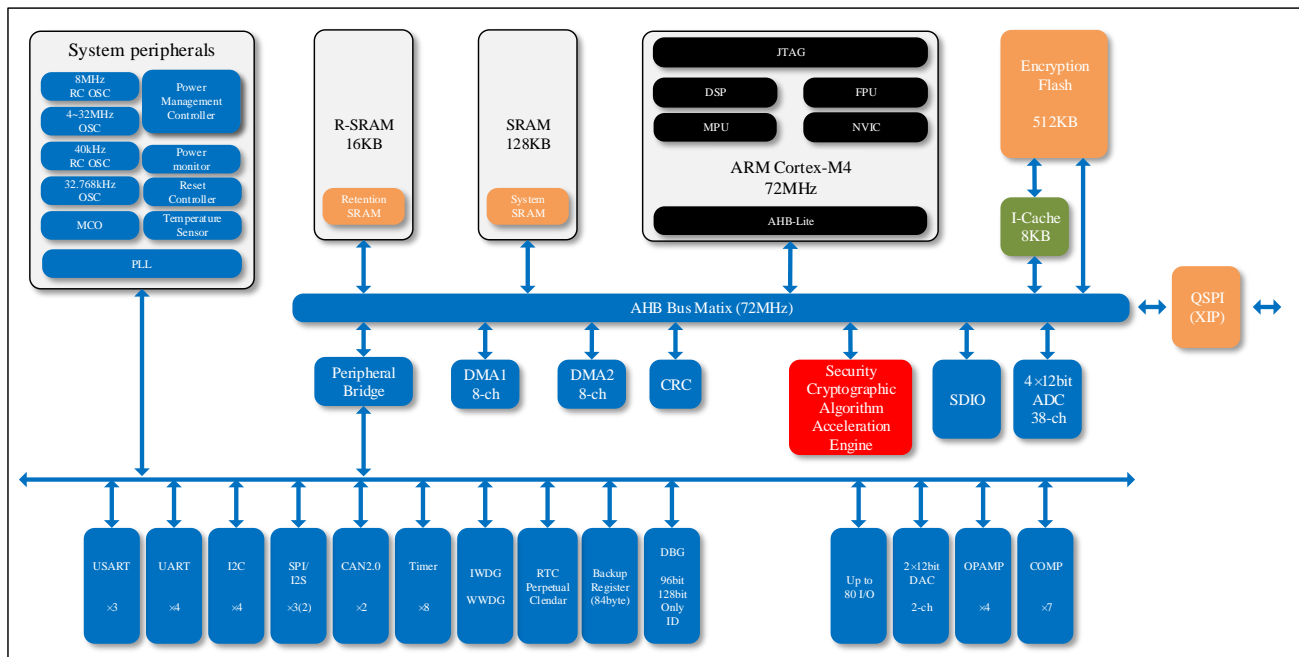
System peripherals

8MHz RC OSC

Power Management Controller

4~32MHz OSC

40kHz RC OSC

Power monitor

32.768kHz OSC

Reset Controller

MCO

Temperature Sensor

PLL

R-SRAM 16KB

Retention SRAM

SRAM 128KB

System SRAM

JTAG

DSP

FPU

MPU

NVIC

ARM Cortex-M4 72MHz

AHB-Lite

Encryption Flash

512KB

I-Cache 8KB

QSPI (XIP)

AHB Bus Matix (72MHz)

Peripheral Bridge

DMA1 8-ch

DMA2 8-ch

CRC

Security Cryptographic Algorithm Acceleration Engine

SDIO

4×12bit ADC 38-ch

USART

×3

UART

×4

I2C

×4

SPI/ I2S

×3(2)

CAN2.0

×2

Timer

×8

IWDG

WWDG

RTC Perpetual Clendar

Backup Register (84byte)

DBG

96bit 128bit Only ID

Up to 80 I/O

2×12bit DAC

2-ch

OPAMP

×4

COMP

×7